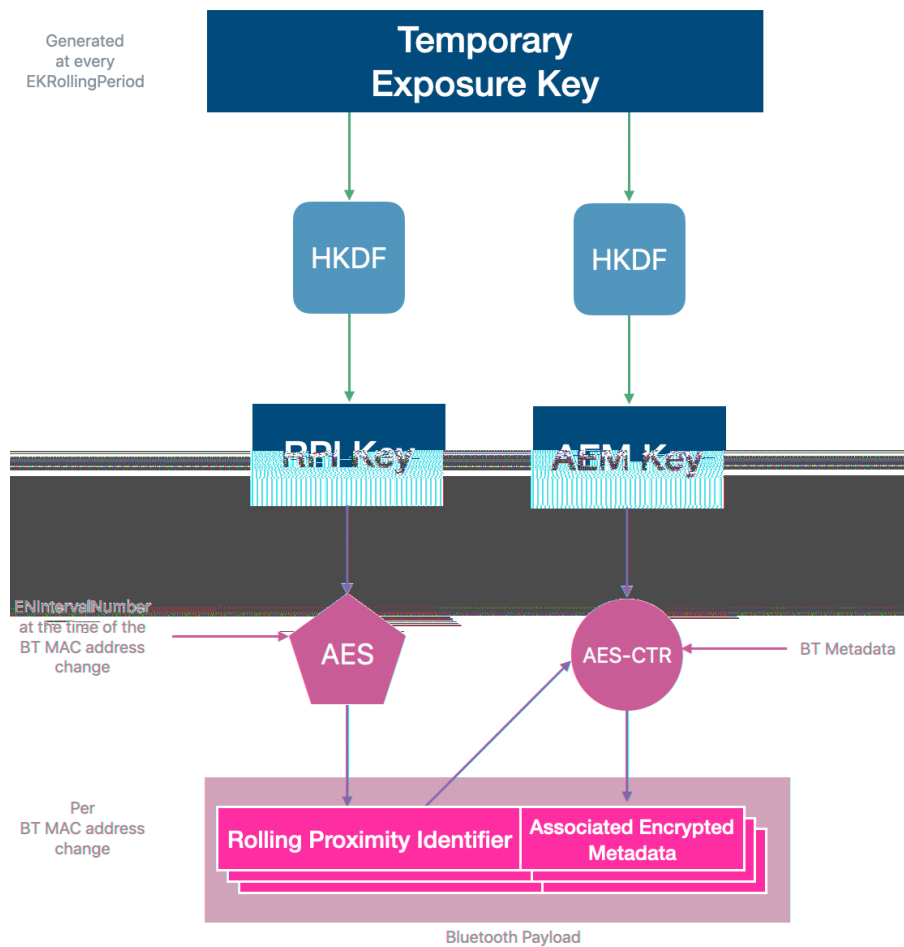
Generated at every EKRollingPeriod

Temporary Exposure Key

HKDF

HKDF

RPI Key

AEM Key

ENIntervalNumber at the time of the BT MAC address change

AES

AES-CTR

BT Metadata

Per BT MAC address change

Rolling Proximity Identifier

Associated Encrypted Metadata

Bluetooth Payload